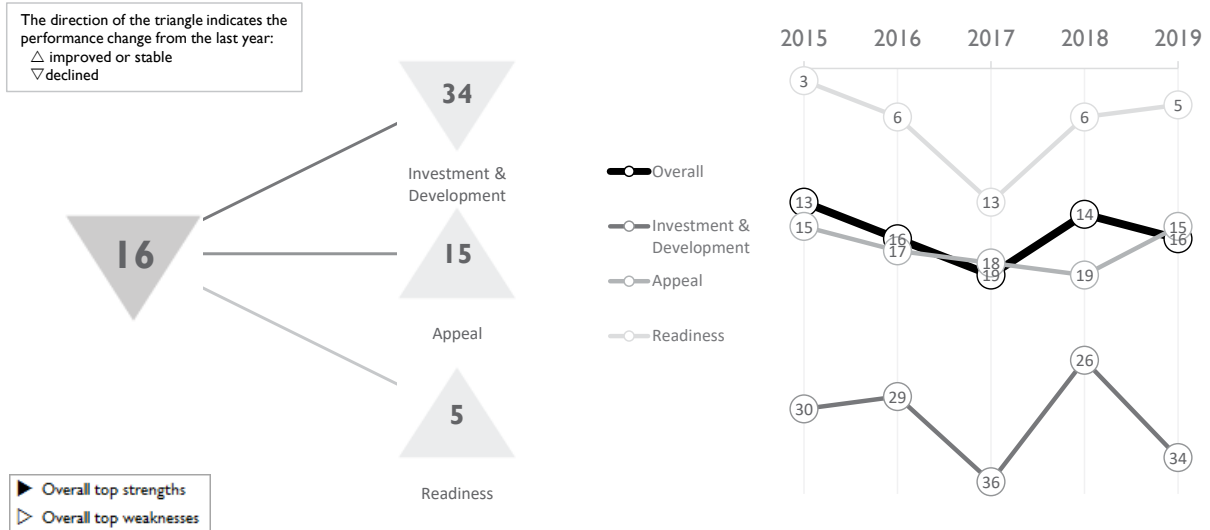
The direction of the triangle indicates the performance change from the last year:
△ improved or stable
▽ declined

16

34
Investment & Development

15
Appeal

5
Readiness

▶ Overall top strengths
▷ Overall top weaknesses

Overall
Investment & Development
Appeal
Readiness

2015 2016 2017 2018 2019

3
6
13
6
5

13
16
19
14
16

15
17
18
19
15

30
29
36
26
34